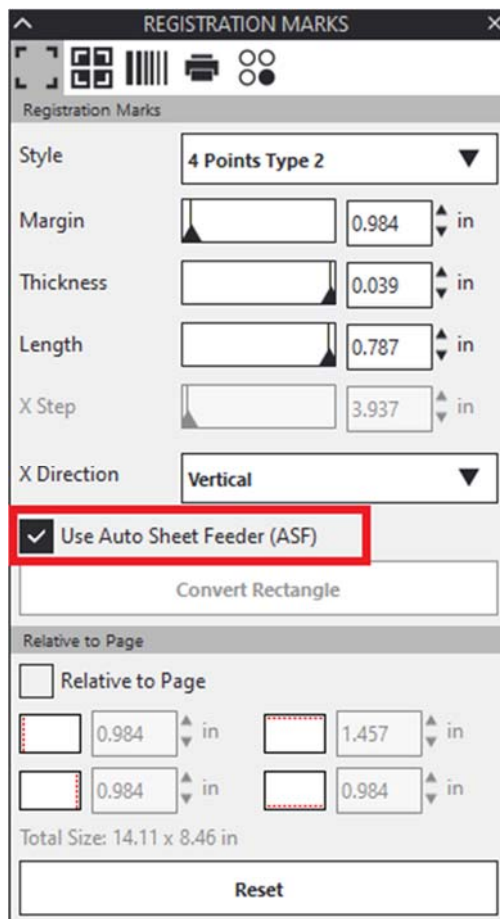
REGISTRATION MARKS

Registration Marks

Style 4 Points Type 2

Margin 0.984 in

Thickness 0.039 in

Length 0.787 in

X Step 3.937 in

X Direction Vertical

Use Auto Sheet Feeder (ASF)

Convert Rectangle

Relative to Page

Relative to Page

0.984 in

1.457 in

0.984 in

0.984 in

Total Size: 14.11 x 8.46 in

Reset